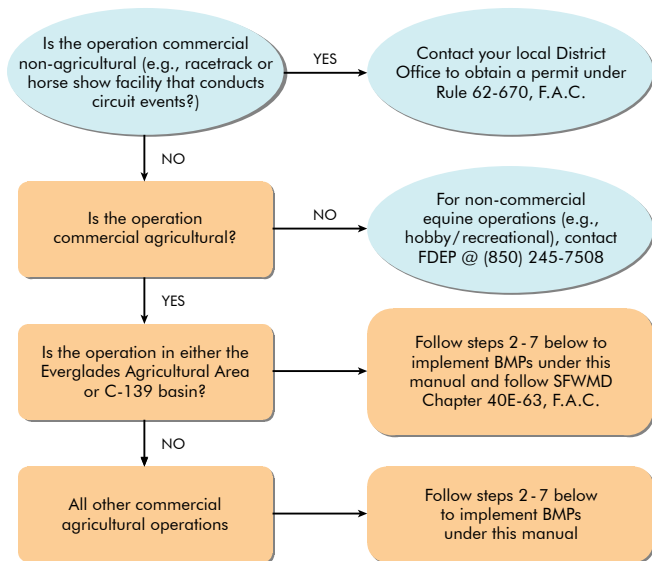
Is the operation commercial non-agricultural (e.g., racetrack or horse show facility that conducts circuit events?)

YES

Contact your local District Office to obtain a permit under Rule 62-670, F.A.C.

NO

Is the operation commercial agricultural?

NO

For non-commercial equine operations (e.g., hobby/recreational), contact FDEP @ (850) 245-7508

YES

Is the operation in either the Everglades Agricultural Area or C-139 basin?

Follow steps 2 - 7 below to implement BMPs under this manual and follow SFWMD Chapter 40E-63, F.A.C.

NO

All other commercial agricultural operations

Follow steps 2 - 7 below to implement BMPs under this manual